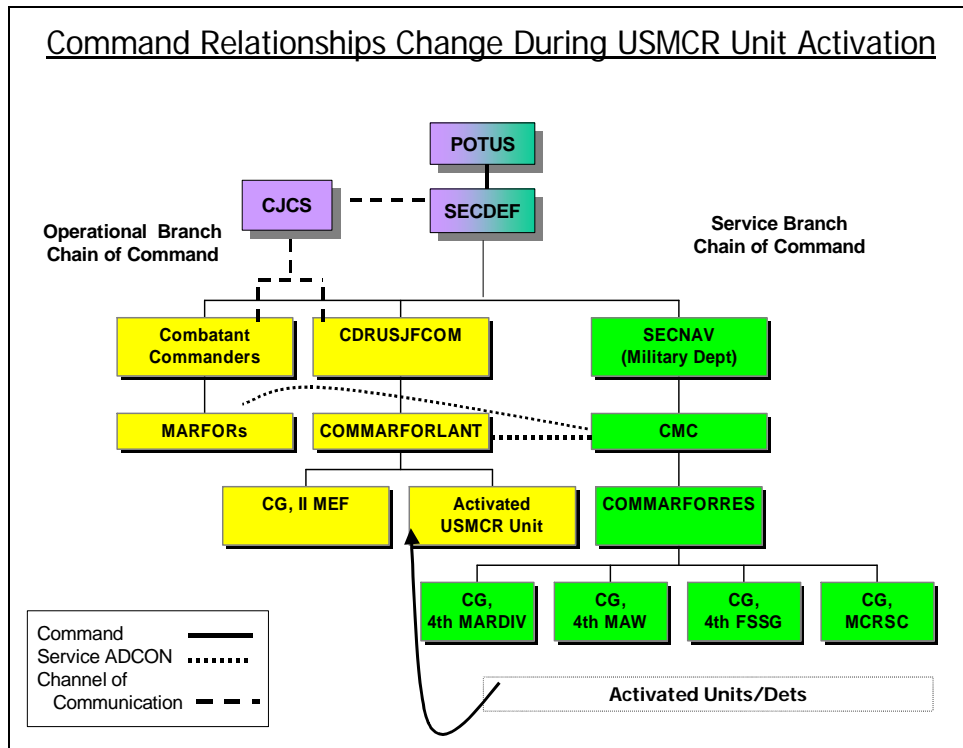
Command Relationships Change During USMCR Unit Activation

POTUS

CJCS

SECDEF

Operational Branch Chain of Command

Service Branch Chain of Command

Combatant Commanders

CDRUSJFCOM

SECNAV (Military Dept)

MARFORs

COMMARFORLANT

CMC

CG, II MEF

Activated USMCR Unit

COMMARFORRES

CG, 4th MARDIV

CG, 4th MAW

CG, 4th FSSG

CG, MCRSC

Command
Service ADCON
Channel of Communication

Activated Units/Dets